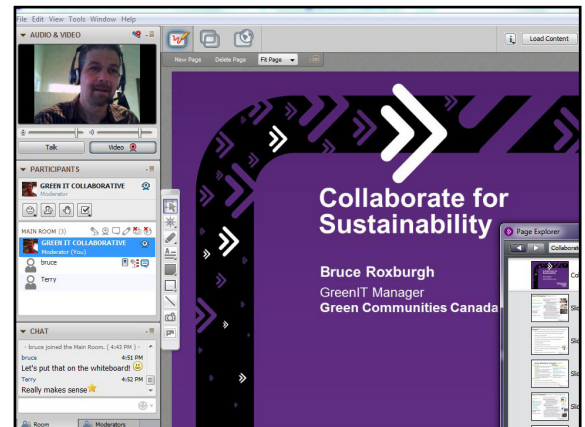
File Edit View Tools Window Help

AUDIO & VIDEO

Talk

Video

PARTICIPANTS

GREEN IT COLLABORATIVE
Moderator

MAIN ROOM (3)

GREEN IT COLLABORATIVE
Moderator (You)

bruce

Terry

CHAT

- bruce joined the Main Room. ( 4:43 PM ) -

bruce 4:51 PM
Let's put that on the whiteboard!

Terry 4:52 PM
Really makes sense

Room

Moderators

Load Content

New Page

Delete Page

Fit Page

Collaborate for Sustainability

Bruce Roxburgh
GreenIT Manager
Green Communities Canada

Page Explorer

Collabora

Co

Slid

Slid

Slid

Slid